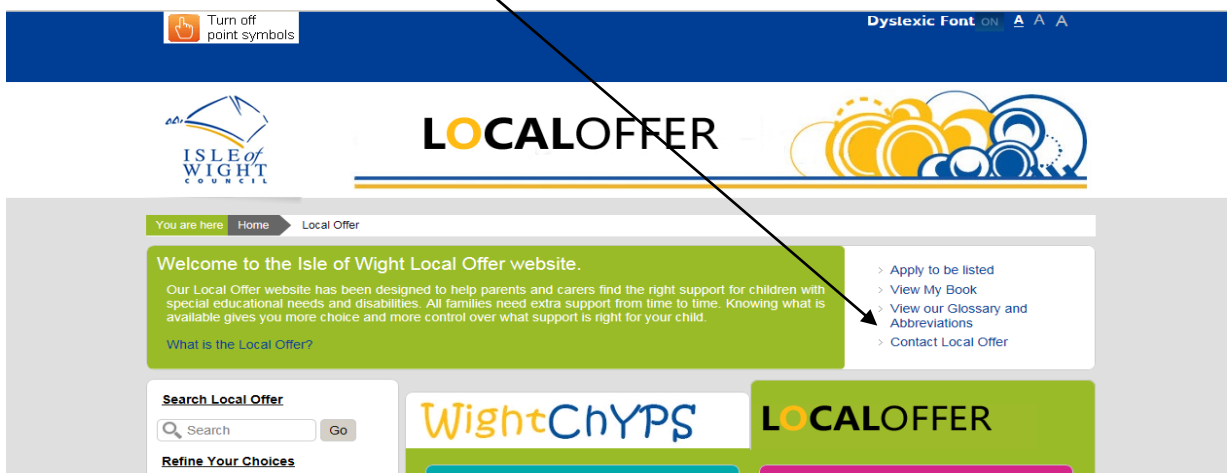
Turn off point symbols

Dyslexic Font ON A A A

ISLE of WIGHT COUNCIL

LOCALOFFER

You are here Home Local Offer

Welcome to the Isle of Wight Local Offer website.

Our Local Offer website has been designed to help parents and carers find the right support for children with special educational needs and disabilities. All families need extra support from time to time. Knowing what is available gives you more choice and more control over what support is right for your child.

What is the Local Offer?

Apply to be listed
View My Book
View our Glossary and Abbreviations
Contact Local Offer

Search Local Offer

Search Go

Refine Your Choices

WightChYPS

LOCALOFFER